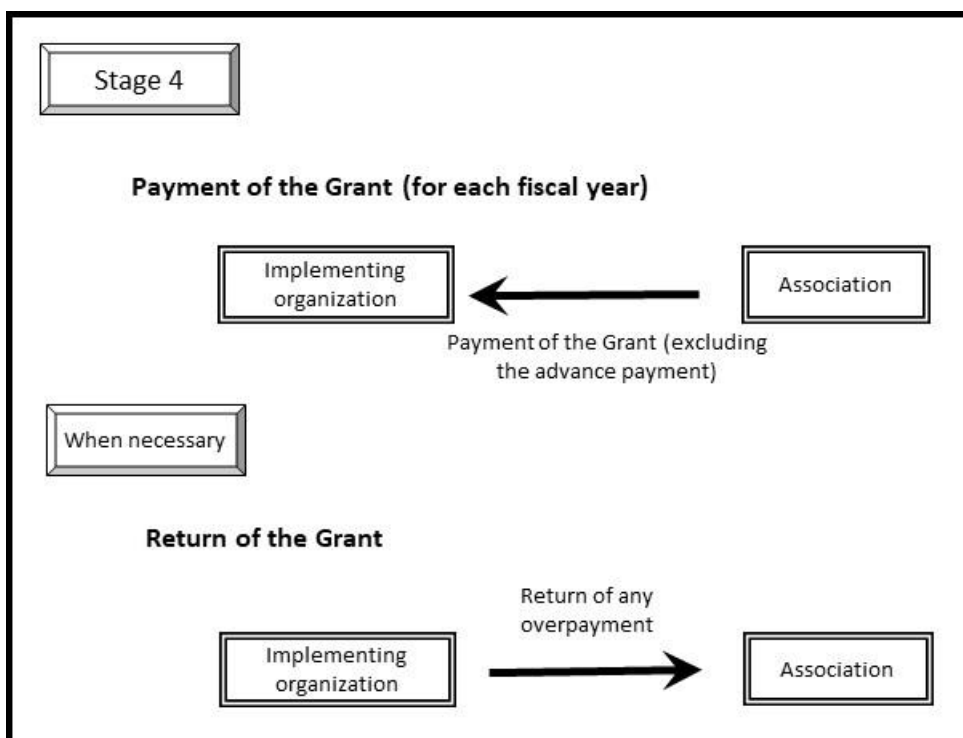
Stage 4

Payment of the Grant (for each fiscal year)

Implementing organization

Association

Payment of the Grant (excluding the advance payment)

When necessary

Return of the Grant

Return of any overpayment

Implementing organization

Association